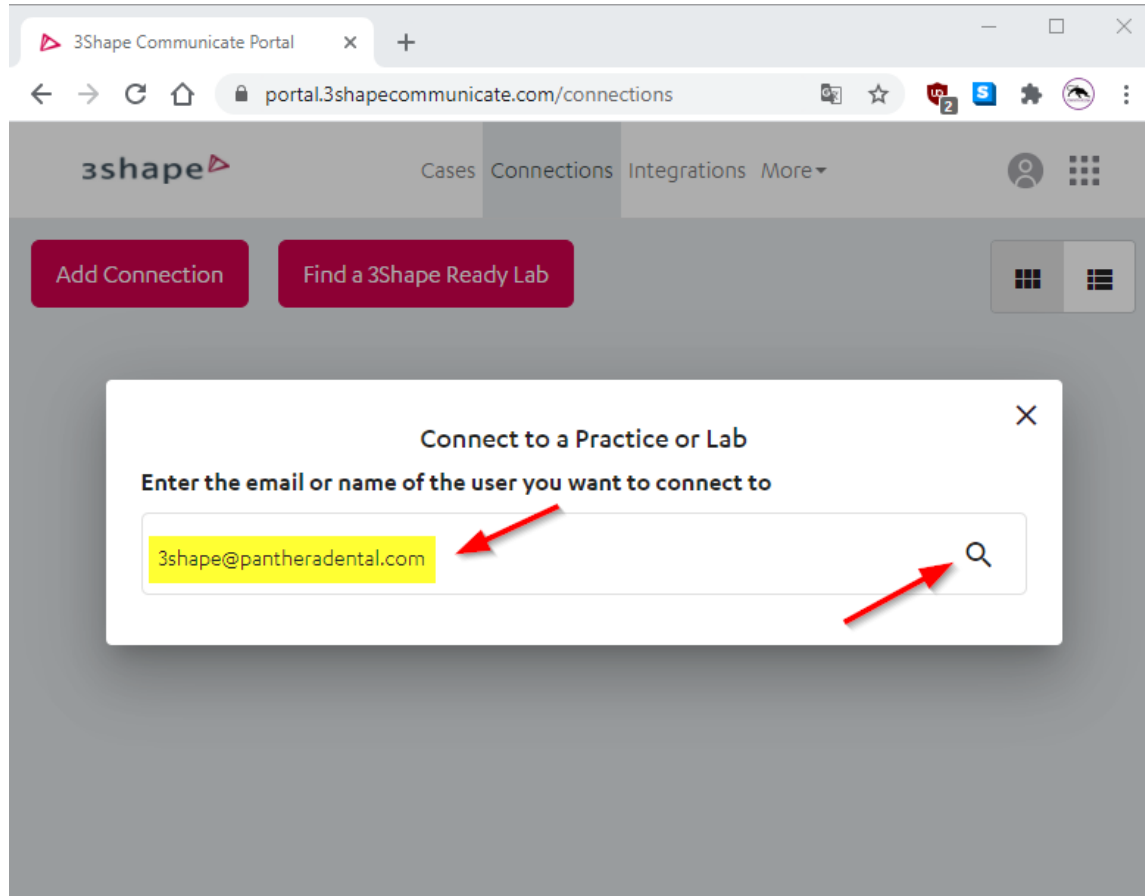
3Shape Communicate Portal

portal.3shapecommunicate.com/connections

2

3shape

Cases Connections Integrations More

Add Connection

Find a 3Shape Ready Lab

Connect to a Practice or Lab

Enter the email or name of the user you want to connect to

3shape@pantheradental.com